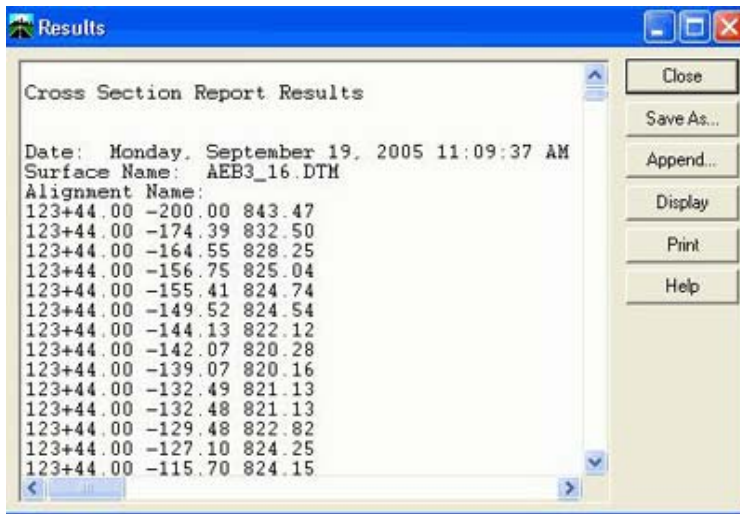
Results

Cross Section Report Results

Date: Monday, September 19, 2005 11:09:37 AM
Surface Name: AEB3_16.DTM
Alignment Name:
123+44.00 -200.00 843.47
123+44.00 -174.39 832.50
123+44.00 -164.55 828.25
123+44.00 -156.75 825.04
123+44.00 -155.41 824.74
123+44.00 -149.52 824.54
123+44.00 -144.13 822.12
123+44.00 -142.07 820.28
123+44.00 -139.07 820.16
123+44.00 -132.49 821.13
123+44.00 -132.48 821.13
123+44.00 -129.48 822.82
123+44.00 -127.10 824.25
123+44.00 -115.70 824.15

Close
Save As...
Append...
Display
Print
Help